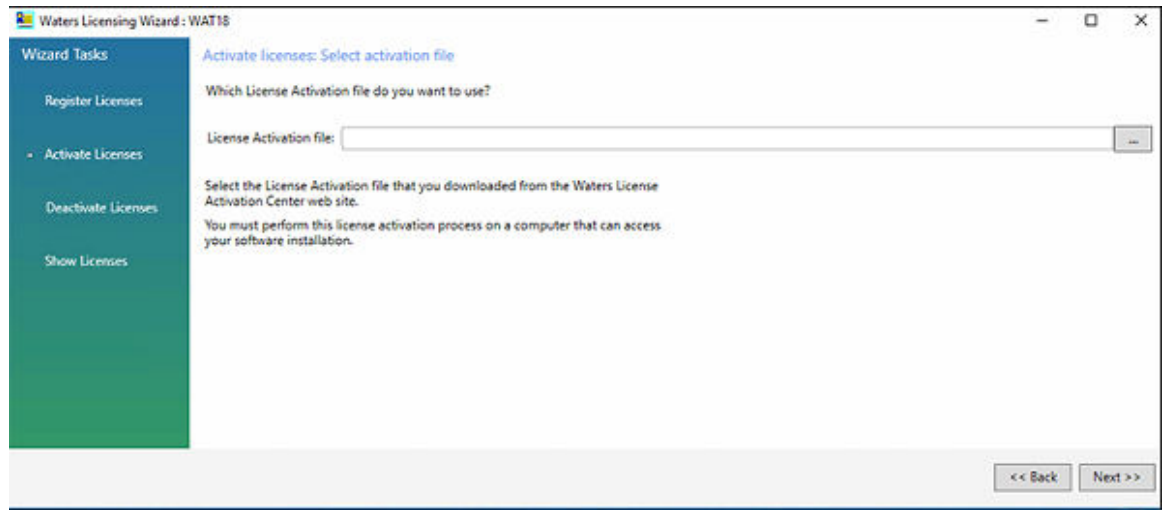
Waters Licensing Wizard : WAT18

Wizard Tasks

Register Licenses

- Activate Licenses

Deactivate Licenses

Show Licenses

Activate licenses: Select activation file

Which License Activation file do you want to use?

License Activation file:

...

Select the License Activation file that you downloaded from the Waters License Activation Center web site.

You must perform this license activation process on a computer that can access your software installation.

<< Back

Next >>